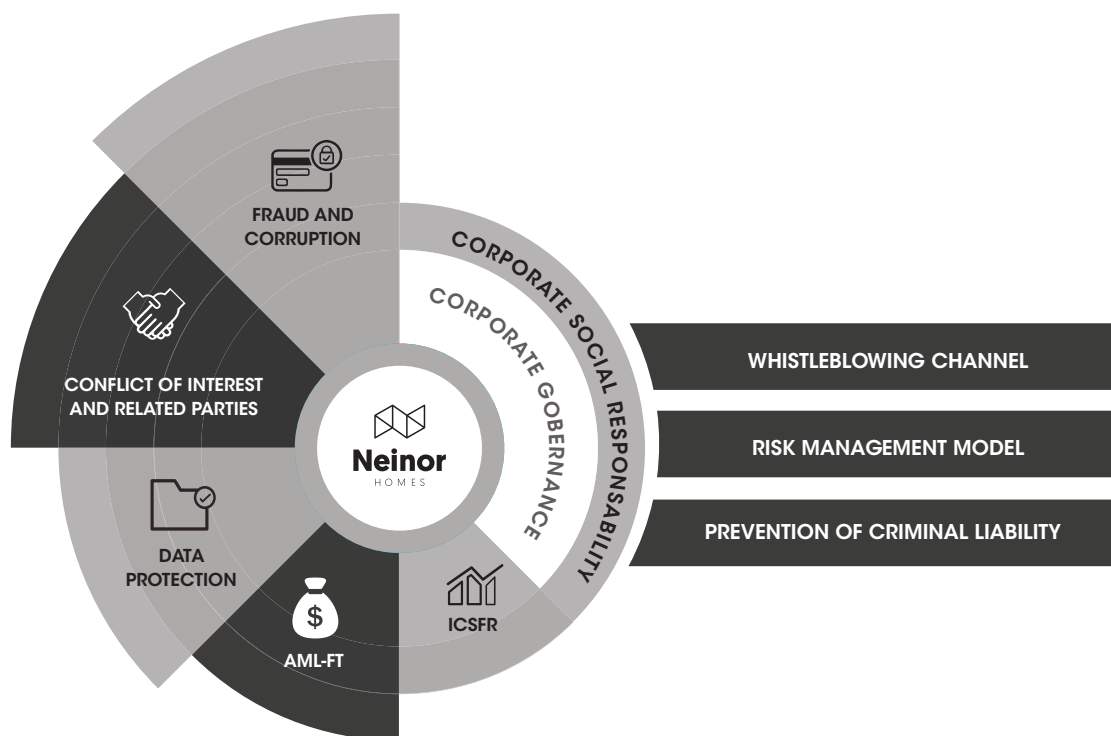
FRAUD AND CORRUPTION

CORPORATE SOCIAL RESPONSABILITY

CORPORATE GOBERNANCE

CONFLICT OF INTEREST AND RELATED PARTIES

Neinor
HOMES

DATA PROTECTION

$

AML-FT

ICSFR

WHISTLEBLOWING CHANNEL

RISK MANAGEMENT MODEL

PREVENTION OF CRIMINAL LIABILITY